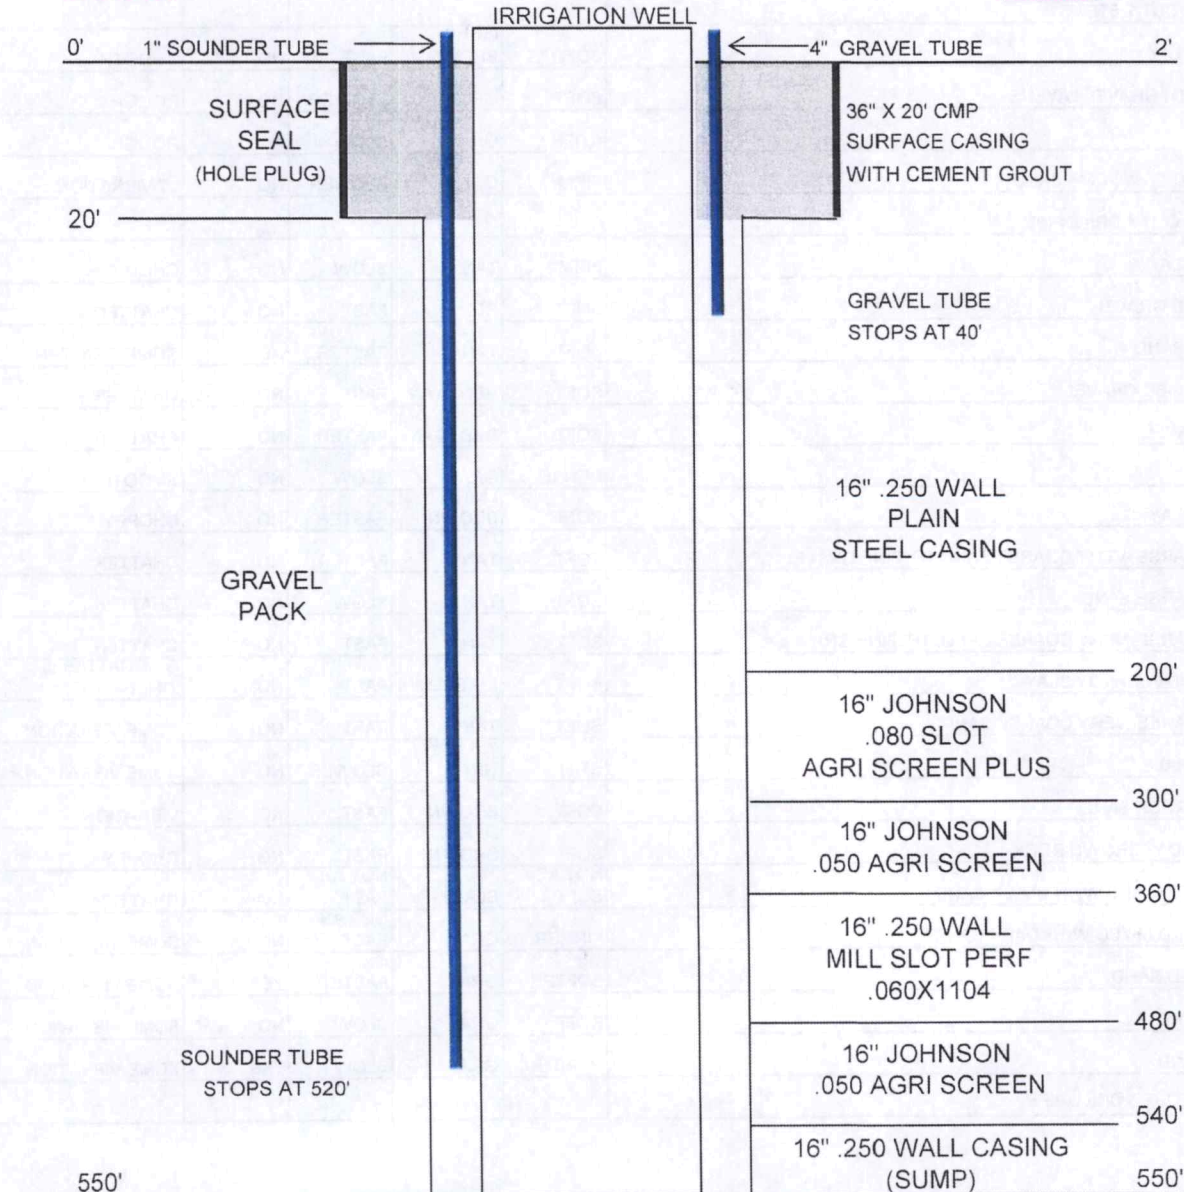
IRRIGATION WELL

0'

1" SOUNDER TUBE

4" GRAVEL TUBE

2'

SURFACE SEAL (HOLE PLUG)

36" X 20' CMP SURFACE CASING WITH CEMENT GROUT

20'

GRAVEL TUBE STOPS AT 40'

16" .250 WALL PLAIN STEEL CASING

GRAVEL PACK

200'

16" JOHNSON .080 SLOT AGRI SCREEN PLUS

300'

16" JOHNSON .050 AGRI SCREEN

360'

16" .250 WALL MILL SLOT PERF .060X1104

480'

SOUNDER TUBE STOPS AT 520'

16" JOHNSON .050 AGRI SCREEN

540'

16" .250 WALL CASING (SUMP)

550'

550'